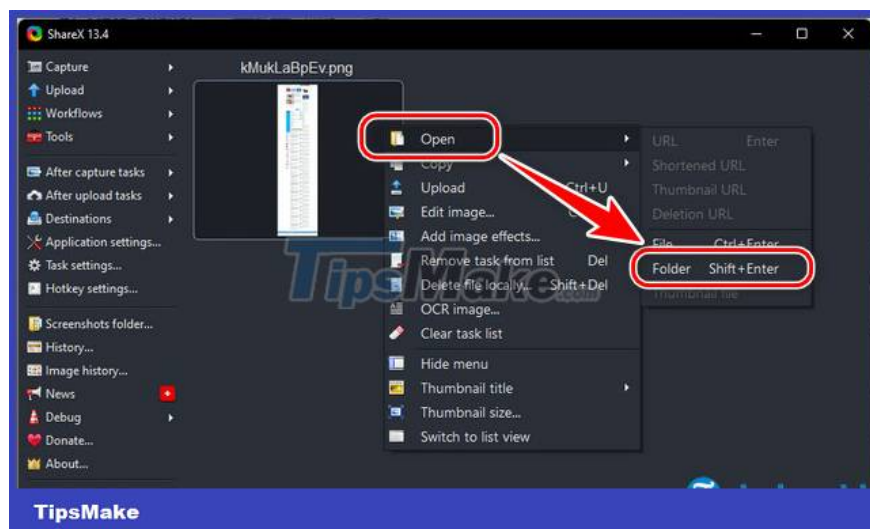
ShareX 13.4

Capture
Upload
Workflows
Tools
After capture tasks
After upload tasks
Destinations
Application settings...
Task settings...
Hotkey settings...
Screenshots folder...
History...
Image history...
News
Debug
Donate...
About...

kMukLaBpEv.png

Open
Copy
Upload Ctrl+U
Edit image...
Add image effects...
Remove task from list Del
Delete file locally... Shift+Del
OCR image...
Clear task list
Hide menu
Thumbnail title
Thumbnail size...
Switch to list view

URL Enter
Shortened URL
Thumbnail URL
Deletion URL
File Ctrl+Enter
Folder Shift+Enter
Thumbnail file

TipsMake

TipsMake